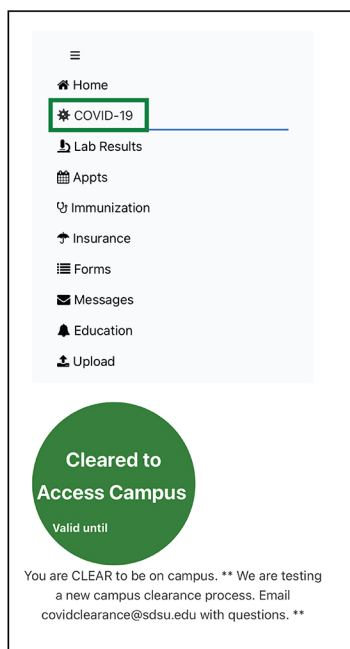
≡

Home

COVID-19

Lab Results

Appts

Immunization

Insurance

Forms

Messages

Education

Upload

Cleared to Access Campus

Valid until

You are CLEAR to be on campus. ** We are testing a new campus clearance process. Email covidclearance@sdsu.edu with questions. **